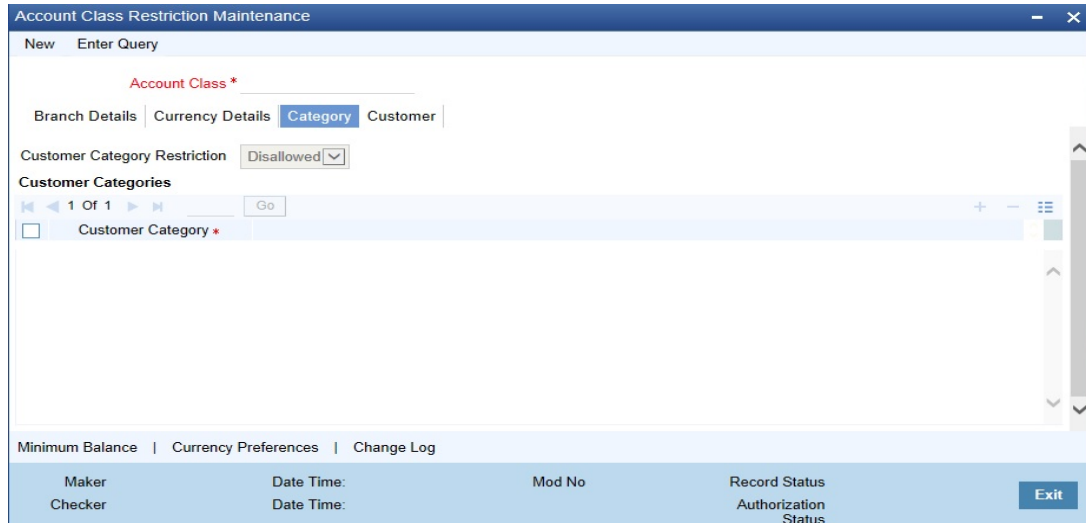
Account Class Restriction Maintenance

New Enter Query

Account Class *

Branch Details | Currency Details | Category | Customer

Customer Category Restriction Disallowed

Customer Categories

1 Of 1 Go

Customer Category *

Minimum Balance | Currency Preferences | Change Log

Maker Date Time: Mod No Record Status

Checker Date Time: Authorization Status

Exit